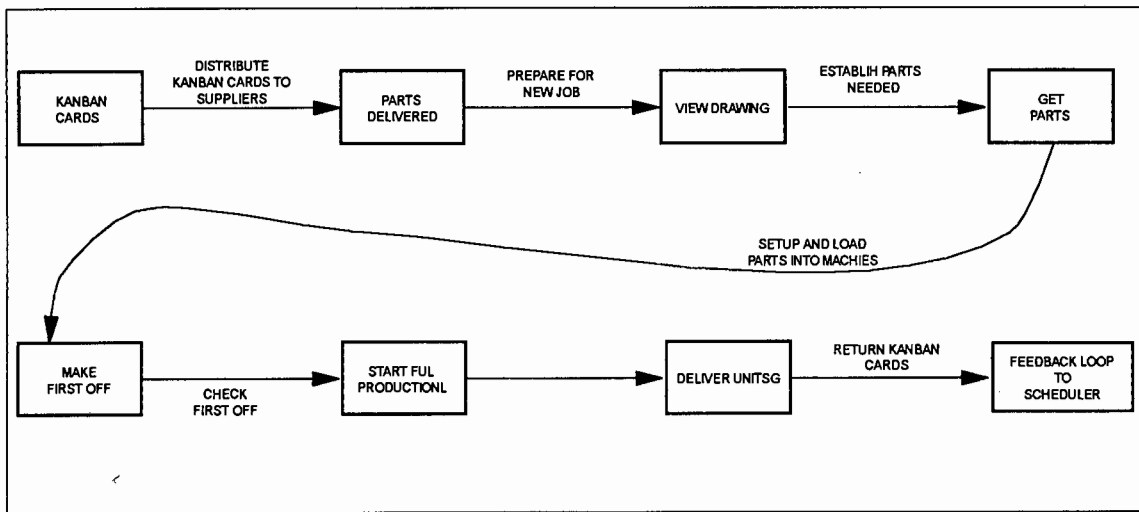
KANBAN CARDS

DISTRIBUTE KANBAN CARDS TO SUPPLIERS

PARTS DELIVERED

PREPARE FOR NEW JOB

VIEW DRAWING

ESTABLIH PARTS NEEDED

GET PARTS

SETUP AND LOAD PARTS INTO MACHIES

MAKE FIRST OFF

CHECK FIRST OFF

START FUL PRODUCTIONL

DELIVER UNITSG

RETURN KANBAN CARDS

FEEDBACK LOOP TO SCHEDULER